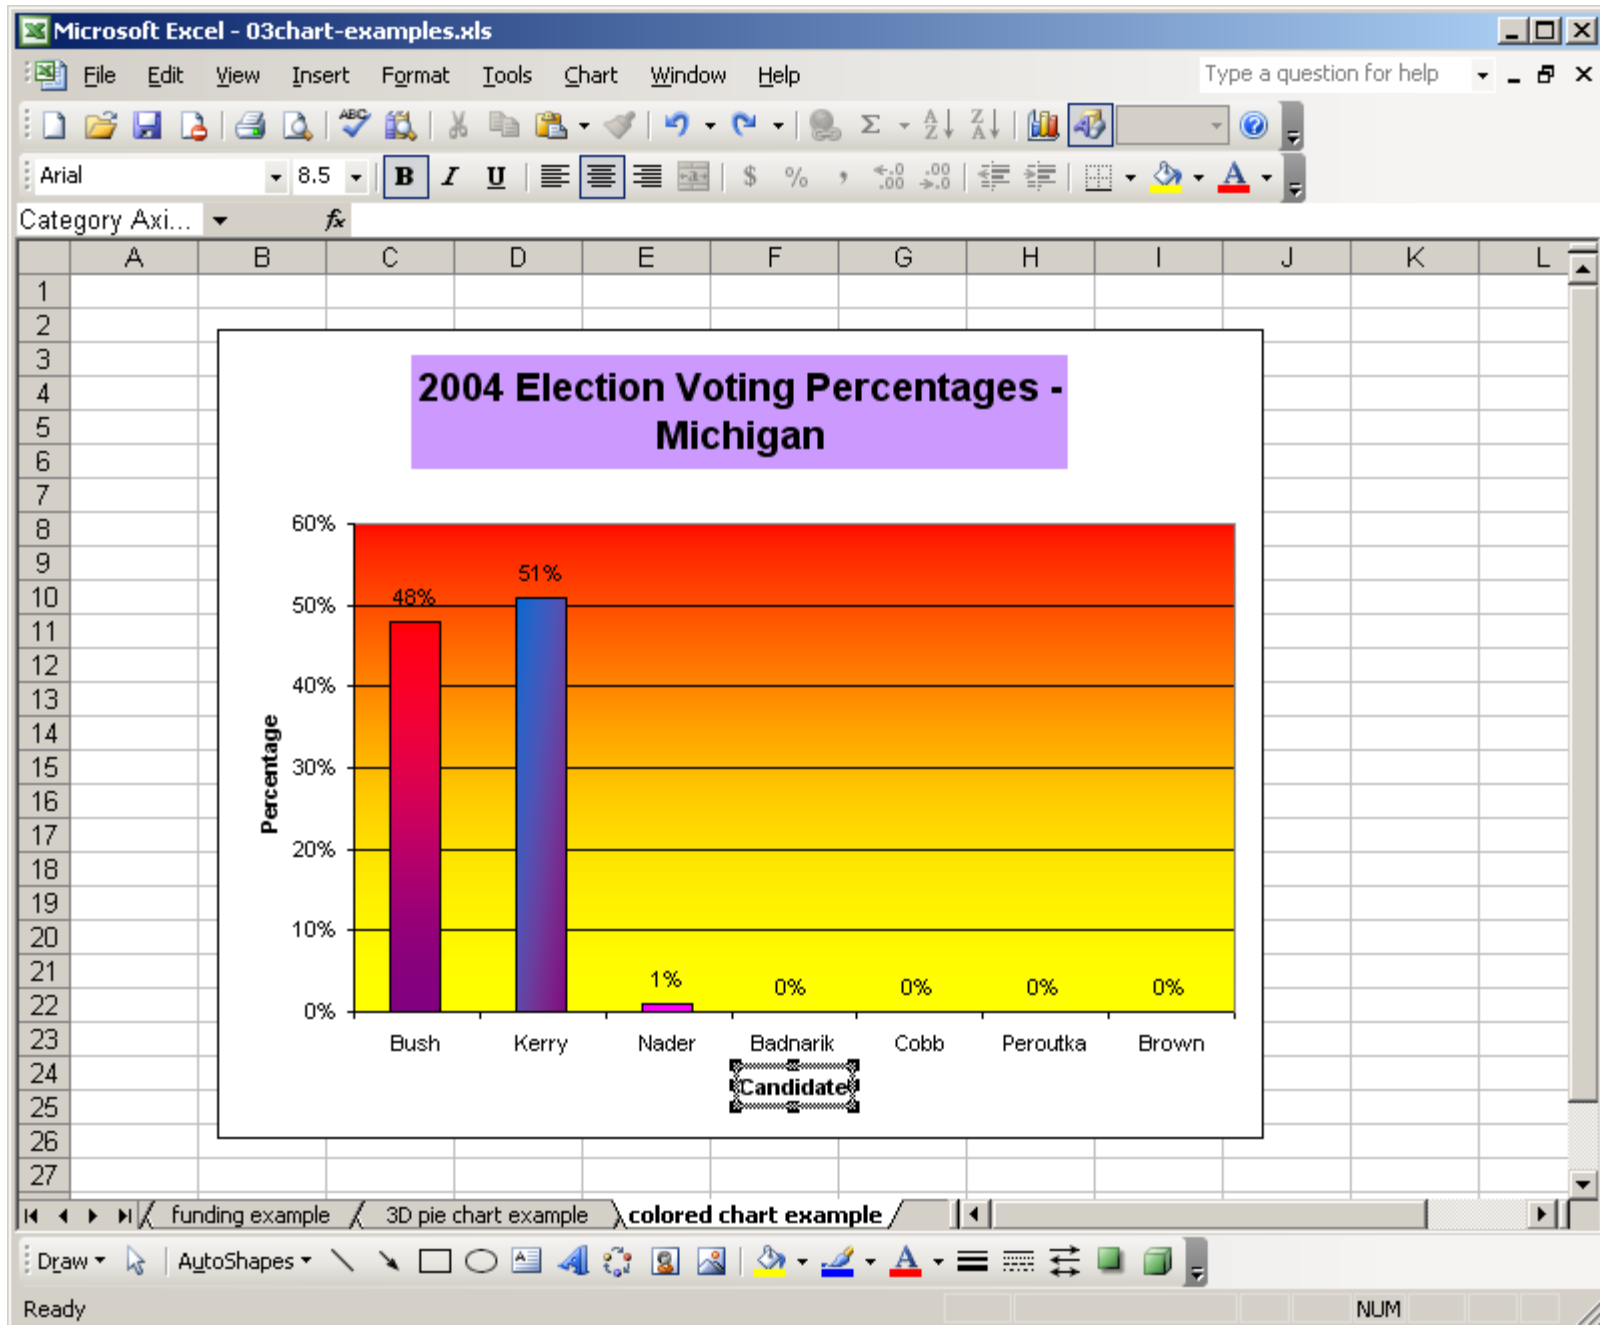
Microsoft Excel - 03chart-examples.xls

File Edit View Insert Format Tools Chart Window Help

Type a question for help

Arial 8.5 B I U $ % ,

Category Axi... $f_x$

| | A | B | C | D | E | F | G | H | I | J | K | L |
|---|---|---|---|---|---|---|---|---|---|---|---|---|
| 1 | | | | | | | | | | | | |
| 2 | | | | | | | | | | | | |
| 3 | | | | | | | | | | | | |
| 4 | | | | | | | | | | | | |
| 5 | | | | | | | | | | | | |
| 6 | | | | | | | | | | | | |
| 7 | | | | | | | | | | | | |
| 8 | | | | | | | | | | | | |
| 9 | | | | | | | | | | | | |
| 10 | | | | | | | | | | | | |
| 11 | | | | | | | | | | | | |
| 12 | | | | | | | | | | | | |
| 13 | | | | | | | | | | | | |
| 14 | | | | | | | | | | | | |
| 15 | | | | | | | | | | | | |
| 16 | | | | | | | | | | | | |
| 17 | | | | | | | | | | | | |
| 18 | | | | | | | | | | | | |
| 19 | | | | | | | | | | | | |
| 20 | | | | | | | | | | | | |
| 21 | | | | | | | | | | | | |
| 22 | | | | | | | | | | | | |
| 23 | | | | | | | | | | | | |
| 24 | | | | | | | | | | | | |
| 25 | | | | | | | | | | | | |
| 26 | | | | | | | | | | | | |
| 27 | | | | | | | | | | | | |

2004 Election Voting Percentages - Michigan

60%
50%
40%
30%
20%
10%
0%

Percentage

48%
51%
1%
0%
0%
0%
0%

Bush Kerry Nader Badnarik Cobb Peroutka Brown

Candidate

funding example 3D pie chart example colored chart example

Draw AutoShapes

Ready NUM